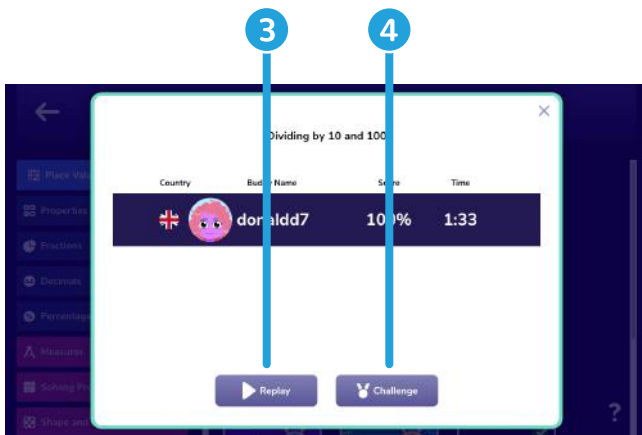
3
4

×

Dividing by 10 and 100

| Country | Buddy Name | Score | Time |
|---|---|---|---|
| | donaldd7 | 100% | 1:33 |

Place Valu
Properties
Fractions
Decimals
Percentage
Measure
Solving Pr
Shape and

Replay
Challenge

?